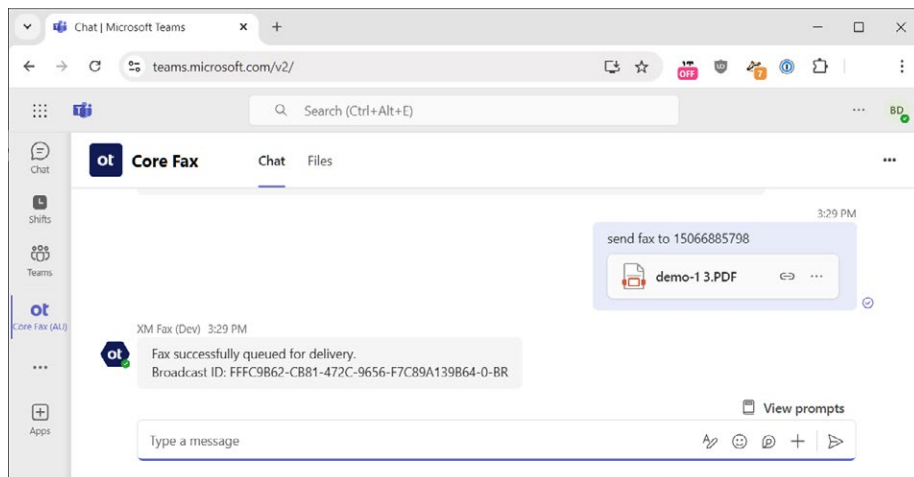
Chat | Microsoft Teams

teams.microsoft.com/v2/

OFF

7

Search (Ctrl+Alt+E)

...

BD

Chat

Shifts

Teams

ot
Core Fax (AU)

...

Apps

ot Core Fax

Chat Files

...

3:29 PM

send fax to 15066885798

demo-1 3.PDF

XM Fax (Dev) 3:29 PM

Fax successfully queued for delivery.
Broadcast ID: FFFC9B62-CB81-472C-9656-F7C89A139B64-0-BR

View prompts

Type a message